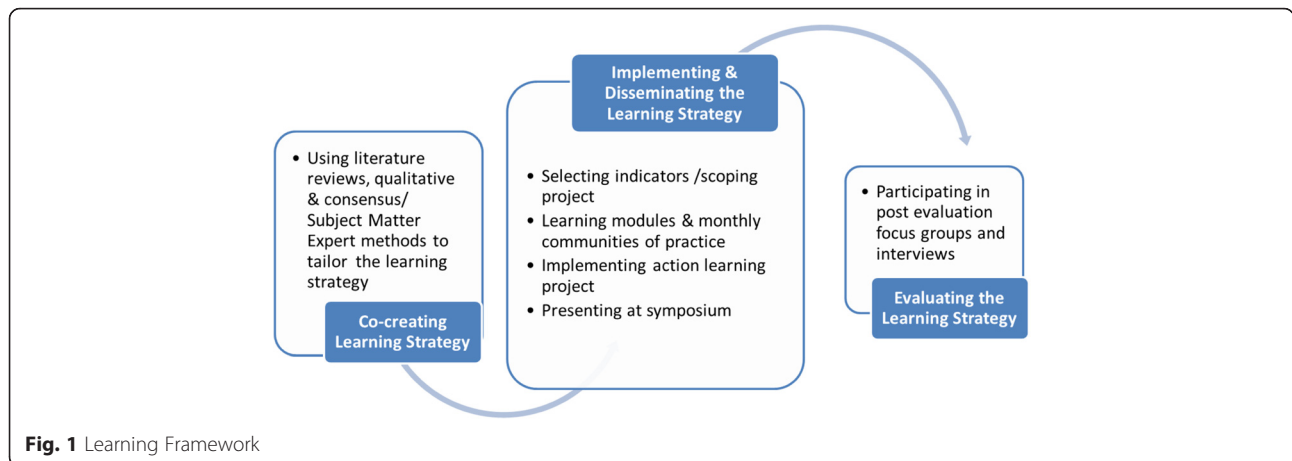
• Using literature reviews, qualitative & consensus/ Subject Matter Expert methods to tailor the learning strategy

Co-creating Learning Strategy

Implementing & Disseminating the Learning Strategy

• Selecting indicators /scoping project
• Learning modules & monthly communities of practice
• Implementing action learning project
• Presenting at symposium

• Participating in post evaluation focus groups and interviews

Evaluating the Learning Strategy

**Fig. 1** Learning Framework